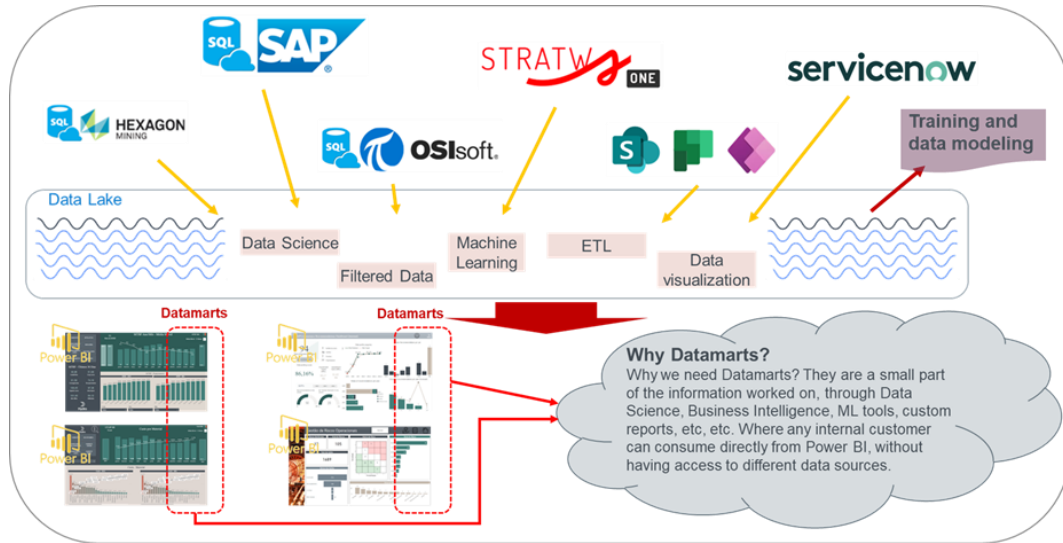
SQL SAP

STRATW ONE

servicenow

SQL HEXAGON MINING

SQL OSIsoft.

Training and data modeling

Data Lake

Data Science

Filtered Data

Machine Learning

ETL

Data visualization

Datamarts

Datamarts

Power BI

Power BI

Power BI

Power BI

Why Datamarts?
Why we need Datamarts? They are a small part of the information worked on, through Data Science, Business Intelligence, ML tools, custom reports, etc, etc. Where any internal customer can consume directly from Power BI, without having access to different data sources.